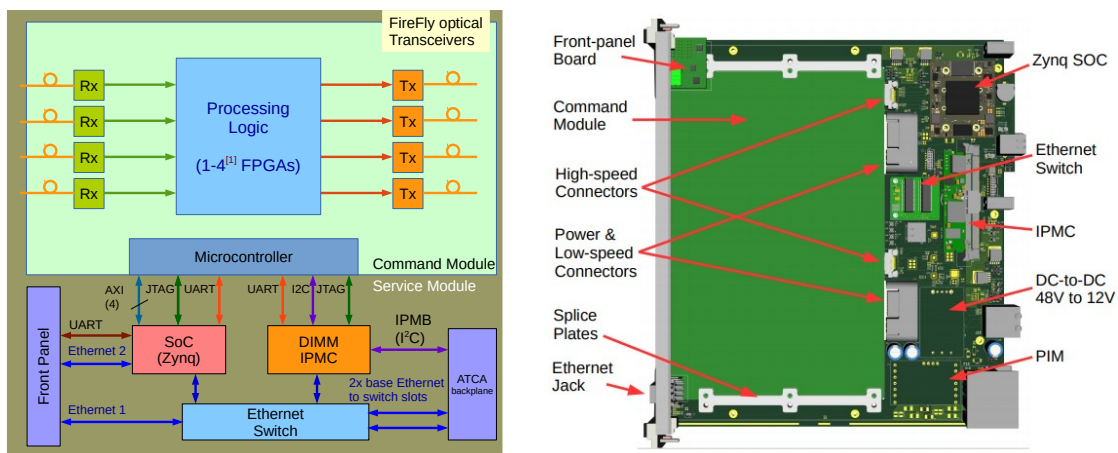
FireFly optical Transceivers

Rx
Rx
Rx
Rx

Processing Logic

(1-4$^{[1]}$ FPGAs)

Tx
Tx
Tx
Tx

Microcontroller

Command Module

Service Module

AXI (4)

JTAG

UART

UART

I2C

JTAG

Front Panel

UART

Ethernet 2

SoC (Zynq)

DIMM IPMC

IPMB ($I^2C$)

ATCA backplane

2x base Ethernet to switch slots

Ethernet 1

Ethernet Switch

Front-panel Board

Command Module

High-speed Connectors

Power & Low-speed Connectors

Splice Plates

Ethernet Jack

Zynq SOC

Ethernet Switch

IPMC

DC-to-DC 48V to 12V

PIM